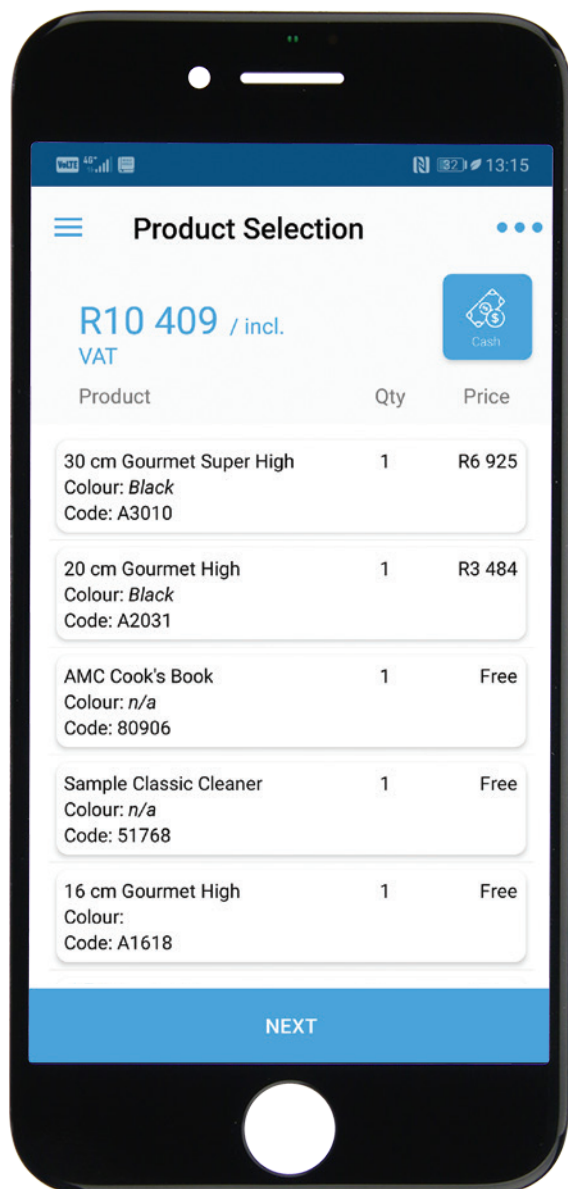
VoLTE 4G 32 13:15

Product Selection

R10 409 / incl. VAT

Cash

| Product | Qty | Price |
|---|---|---|
| 30 cm Gourmet Super High<br>Colour: *Black*<br>Code: A3010 | 1 | R6 925 |
| 20 cm Gourmet High<br>Colour: *Black*<br>Code: A2031 | 1 | R3 484 |
| AMC Cook's Book<br>Colour: *n/a*<br>Code: 80906 | 1 | Free |
| Sample Classic Cleaner<br>Colour: *n/a*<br>Code: 51768 | 1 | Free |
| 16 cm Gourmet High<br>Colour:<br>Code: A1618 | 1 | Free |

NEXT